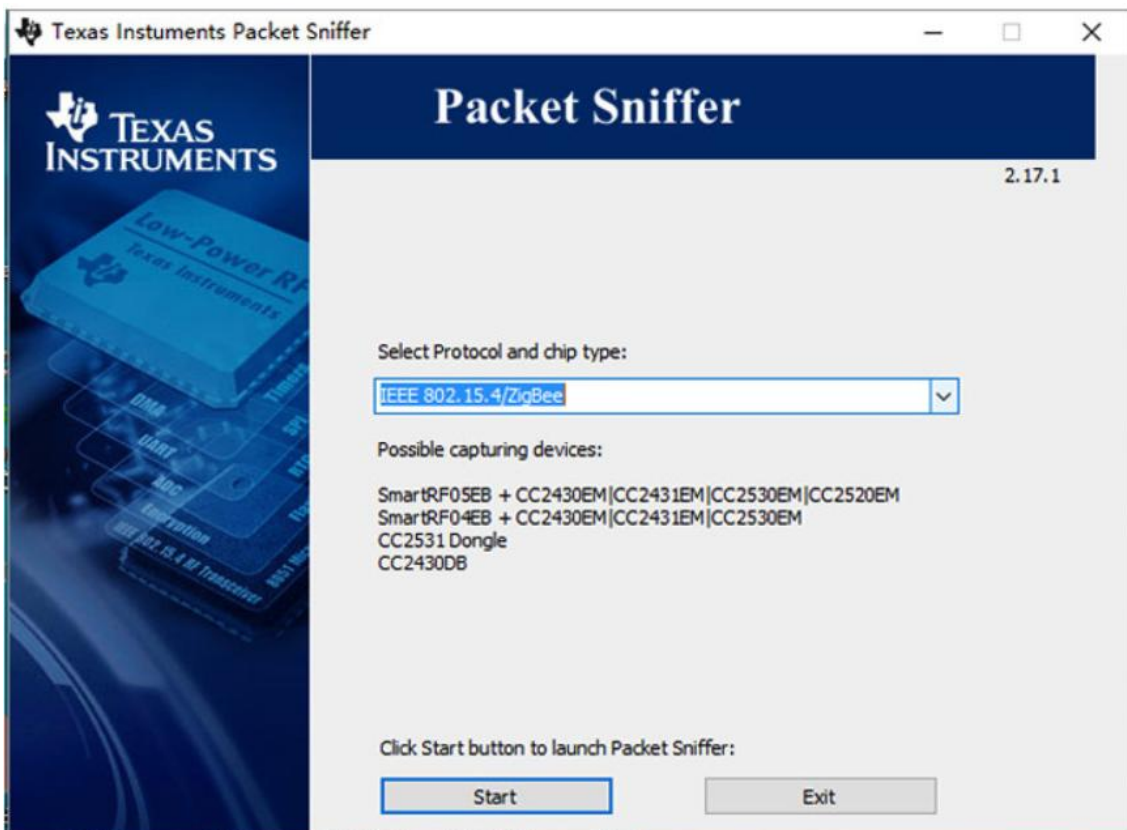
Texas Instuments Packet Sniffer

TEXAS INSTRUMENTS

Low-Power RF
Texas Instruments

Packet Sniffer

2.17.1

Select Protocol and chip type:

IEEE 802.15.4/ZigBee

Possible capturing devices:

SmartRF05EB + CC2430EM|CC2431EM|CC2530EM|CC2520EM
SmartRF04EB + CC2430EM|CC2431EM|CC2530EM
CC2531 Dongle
CC2430DB

Click Start button to launch Packet Sniffer:

Start

Exit